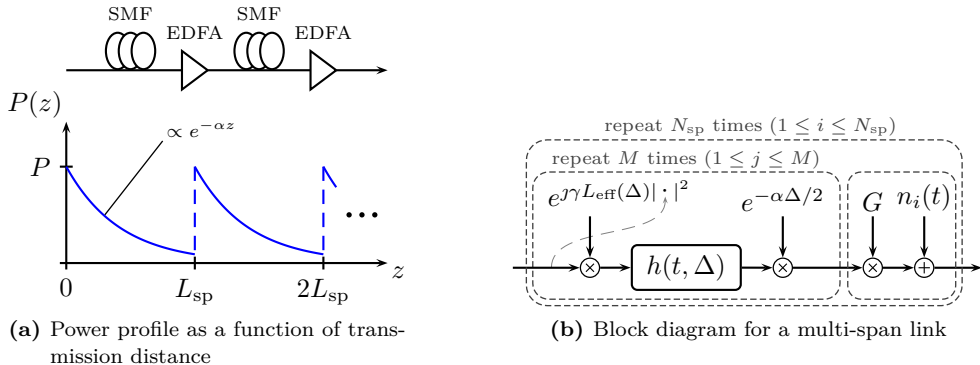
SMF EDFA SMF EDFA

$P(z)$

$\propto e^{-\alpha z}$

$P$

$\dots$

$z$

$0$ $L_{\text{sp}}$ $2L_{\text{sp}}$

**(a)** Power profile as a function of transmission distance

repeat $N_{\text{sp}}$ times $(1 \leq i \leq N_{\text{sp}})$

repeat $M$ times $(1 \leq j \leq M)$

$e^{\jmath\gamma L_{\text{eff}}(\Delta)|\cdot|^2}$

$e^{-\alpha\Delta/2}$

$G$

$n_i(t)$

$h(t, \Delta)$

**(b)** Block diagram for a multi-span link